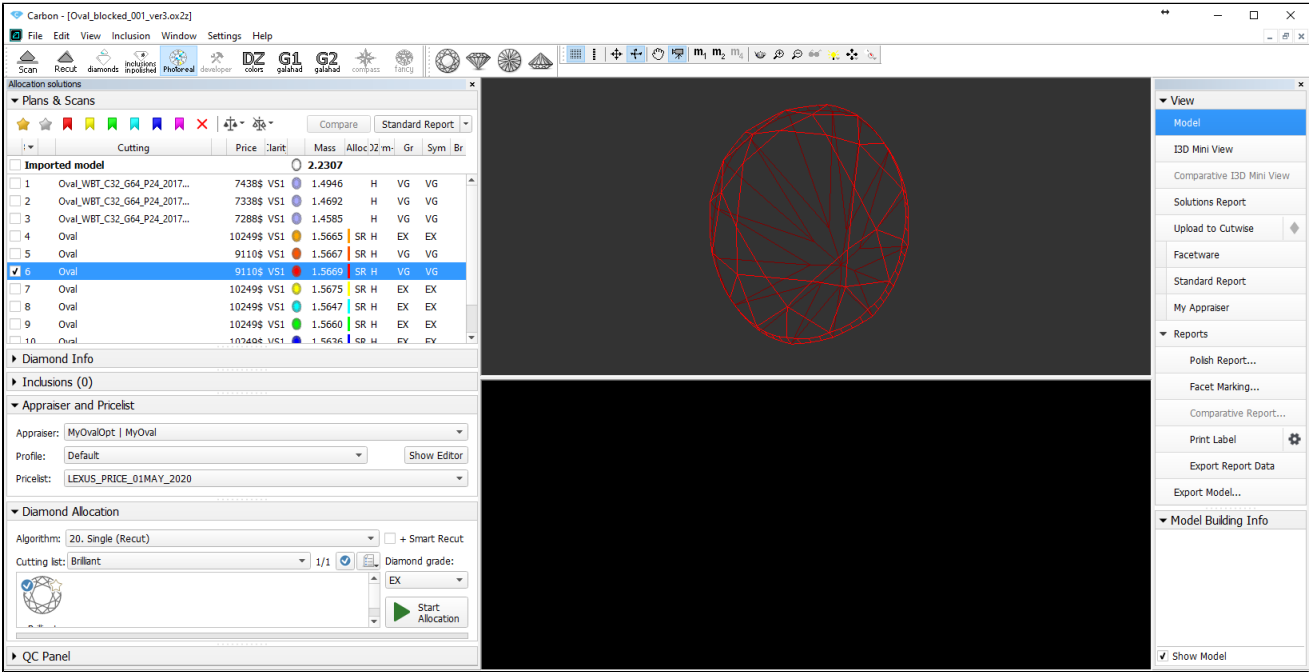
Carbon - [Oval_blocked_001_ver3.ox2z]

File Edit View Inclusion Window Settings Help

Scan Recut diamonds inclusions inpolished Photoreal developer DZ colors G1 galahad G2 galahad compass fancy

$m_1$ $m_2$ $m_3$

Allocation solutions

Plans & Scans

Compare Standard Report

| | Cutting | Price | Clarit | | Mass | Alloc | DZ | Gr | Sym |
|---|---|---|---|---|---|---|---|---|---|
| | Imported model | | | | 2.2307 | | | | |
| 1 | Oval_WBT_C32_G64_P24_2017... | 7438$ | VS1 | | 1.4946 | | H | VG | VG |
| 2 | Oval_WBT_C32_G64_P24_2017... | 7338$ | VS1 | | 1.4692 | | H | VG | VG |
| 3 | Oval_WBT_C32_G64_P24_2017... | 7288$ | VS1 | | 1.4585 | | H | VG | VG |
| 4 | Oval | 10249$ | VS1 | | 1.5665 | SR | H | EX | EX |
| 5 | Oval | 9110$ | VS1 | | 1.5667 | SR | H | VG | VG |
| 6 | Oval | 9110$ | VS1 | | 1.5669 | SR | H | VG | VG |
| 7 | Oval | 10249$ | VS1 | | 1.5675 | SR | H | EX | EX |
| 8 | Oval | 10249$ | VS1 | | 1.5647 | SR | H | EX | EX |
| 9 | Oval | 10249$ | VS1 | | 1.5660 | SR | H | EX | EX |
| 10 | Oval | 10249$ | VS1 | | 1.5636 | SR | H | EX | EX |

Diamond Info

Inclusions (0)

Appraiser and Pricelist

Appraiser: MyOvalOpt | MyOval

Profile: Default Show Editor

Pricelist: LEXUS_PRICE_01MAY_2020

Diamond Allocation

Algorithm: 20. Single (Recut) + Smart Recut

Cutting list: Brillant 1/1 Diamond grade:

EX

Start Allocation

QC Panel

View

Model

I3D Mini View

Comparative I3D Mini View

Solutions Report

Upload to Cutwise

Facetware

Standard Report

My Appraiser

Reports

Polish Report...

Facet Marking...

Comparative Report...

Print Label

Export Report Data

Export Model...

Model Building Info

Show Model